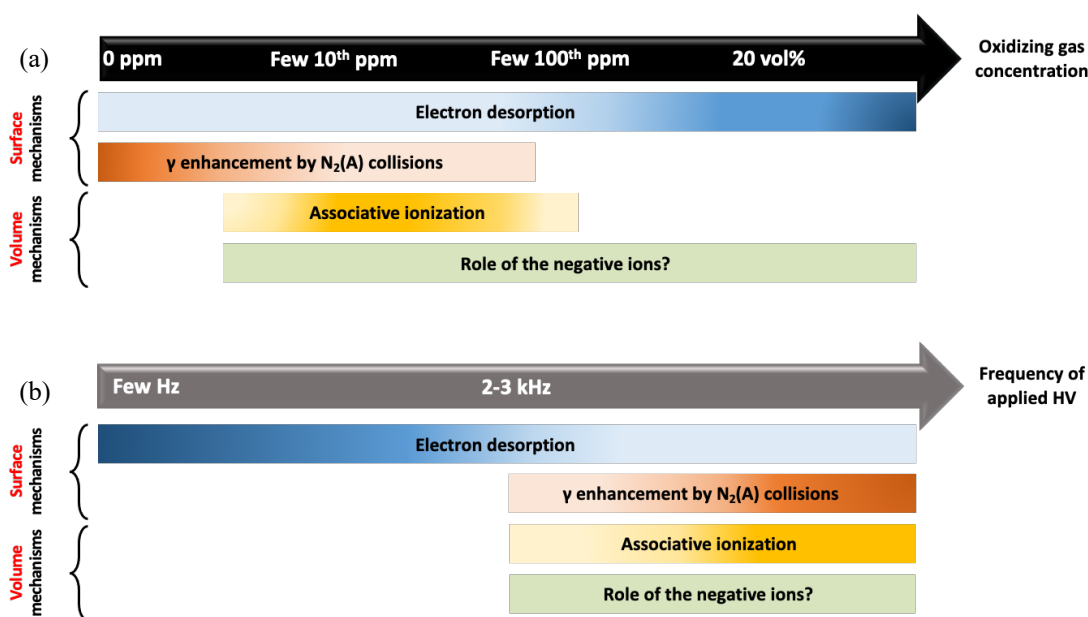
(a)

0 ppm Few 10$^{th}$ ppm Few 100$^{th}$ ppm 20 vol%

Oxidizing gas concentration

Surface mechanisms

Electron desorption

γ enhancement by $N_2$(A) collisions

Volume mechanisms

Associative ionization

Role of the negative ions?

(b)

Few Hz 2-3 kHz

Frequency of applied HV

Surface mechanisms

Electron desorption

γ enhancement by $N_2$(A) collisions

Volume mechanisms

Associative ionization

Role of the negative ions?